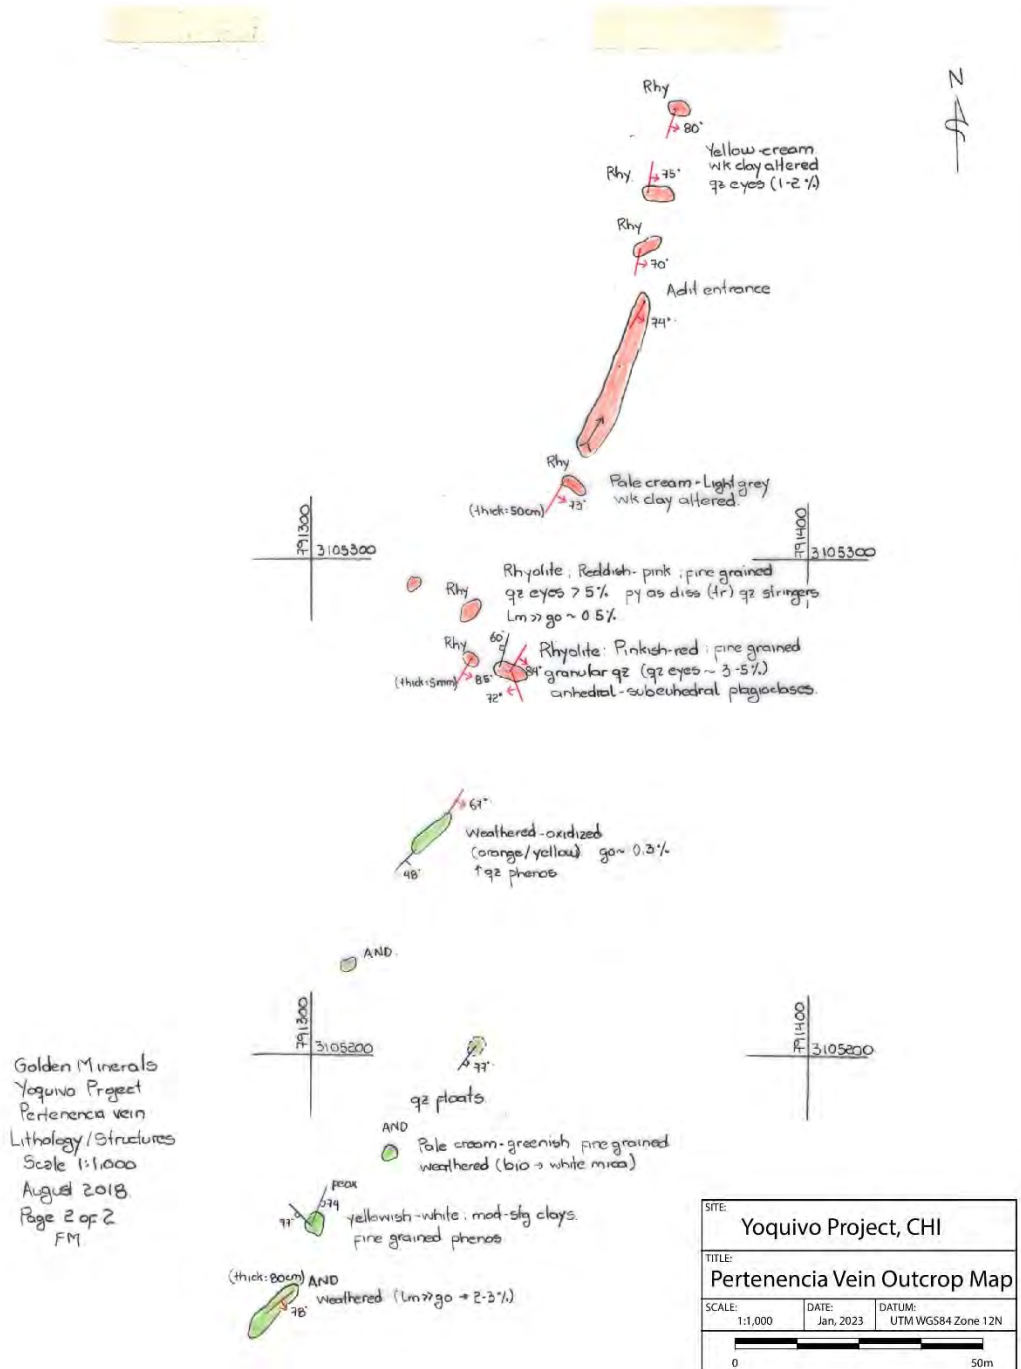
N

Rhy
80°
Yellow-cream wk clay altered qz eyes (1-2%)
Rhy
75°
Rhy
70°
Adit entrance
74°
Rhy
Pale cream-Light grey wk clay altered
(thick: 50cm)
73°

791300
3105300
791400
3105300

Rhyolite: Reddish-pink; fine grained qz eyes > 5% py as diss (tr) qz stringers Lm >> go ~ 0.5%
Rhy
Rhy
60°
Rhyolite: Pinkish-red; fine grained
84° granular qz (qz eyes ~ 3-5%)
anhedral-subeuhedral plagioclases
(thick: 5mm)
85°
72°

67°
Weathered-oxidized (orange/yellow) go ~ 0.3% + qz phenos
48°

AND

791300
3105200
791400
3105200

77°
qz floats
AND
Pale cream-greenish fine grained weathered (bio → white mica)
peak
74
77°
yellowish-white; mod-stg clays. Fine grained phenos
(thick: 80cm) AND
Weathered (Lm >> go + 2-3%)
78°

Golden Minerals
Yoquivo Project
Pertenencia vein
Lithology / Structures
Scale 1:1,000
August 2018
Page 2 of 2
FM

SITE:
Yoquivo Project, CHI
TITLE:
Pertenencia Vein Outcrop Map
SCALE:
1:1,000
DATE:
Jan, 2023
DATUM:
UTM WGS84 Zone 12N
0
50m